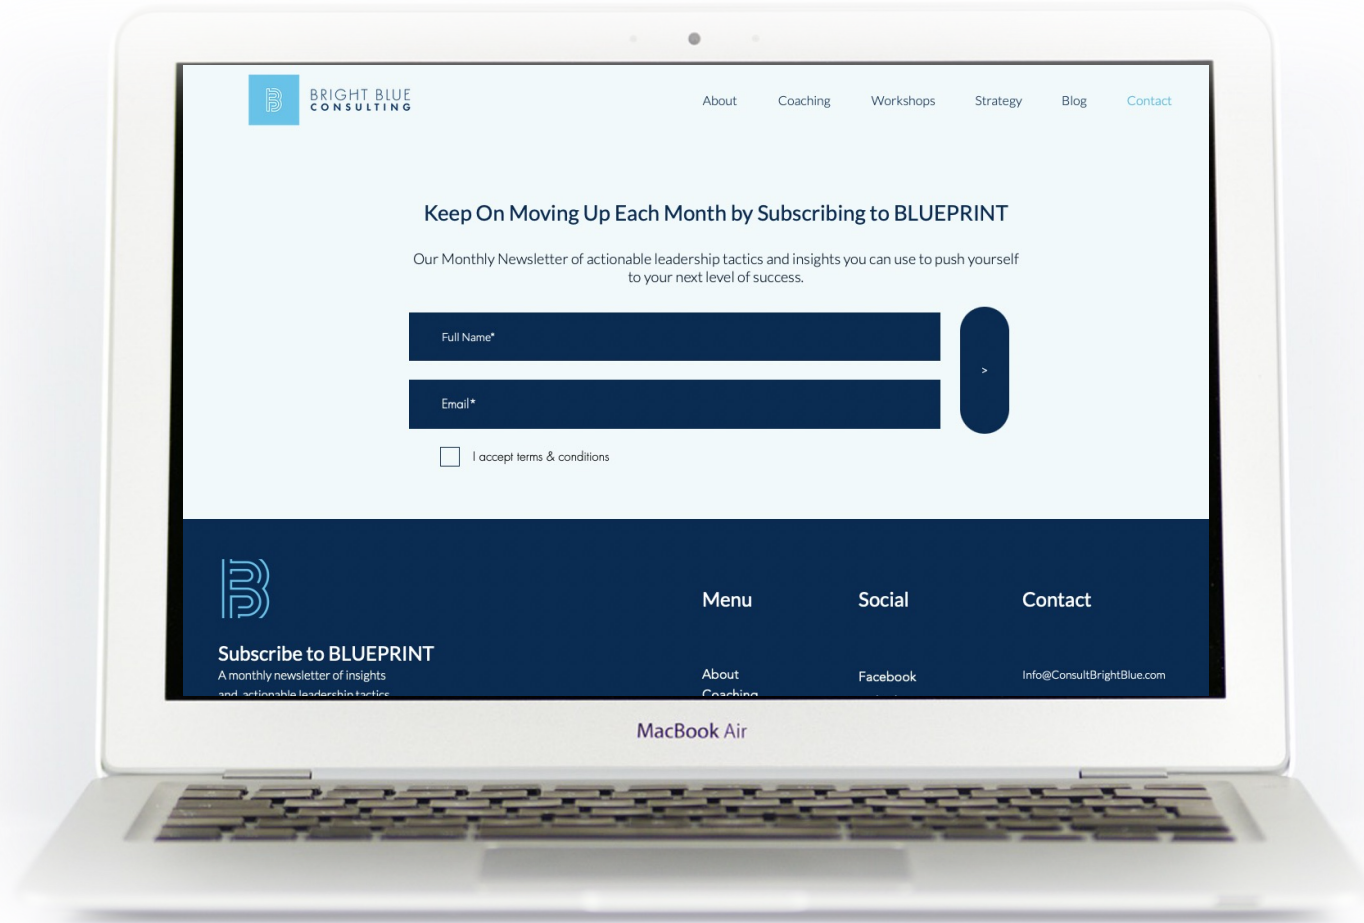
BRIGHT BLUE
CONSULTING

About Coaching Workshops Strategy Blog Contact

Keep On Moving Up Each Month by Subscribing to BLUEPRINT

Our Monthly Newsletter of actionable leadership tactics and insights you can use to push yourself to your next level of success.

Full Name*

Email*

>

I accept terms & conditions

Subscribe to BLUEPRINT
A monthly newsletter of insights
and actionable leadership tactics

Menu

About
Coaching

Social

Facebook

Contact

Info@ConsultBrightBlue.com

MacBook Air